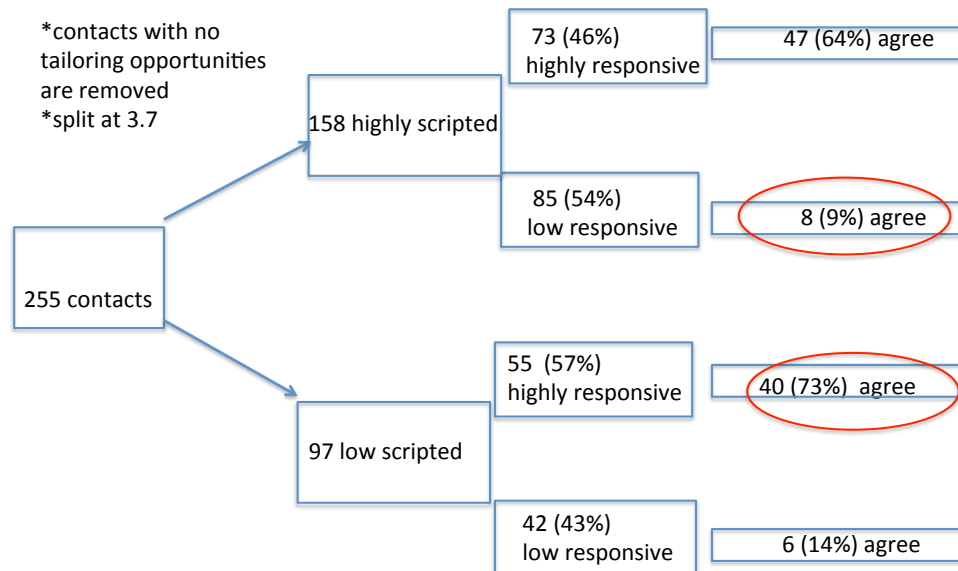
*contacts with no tailoring opportunities are removed
*split at 3.7

255 contacts

158 highly scripted

73 (46%)
highly responsive

47 (64%) agree

85 (54%)
low responsive

8 (9%) agree

97 low scripted

55 (57%)
highly responsive

40 (73%) agree

42 (43%)
low responsive

6 (14%) agree